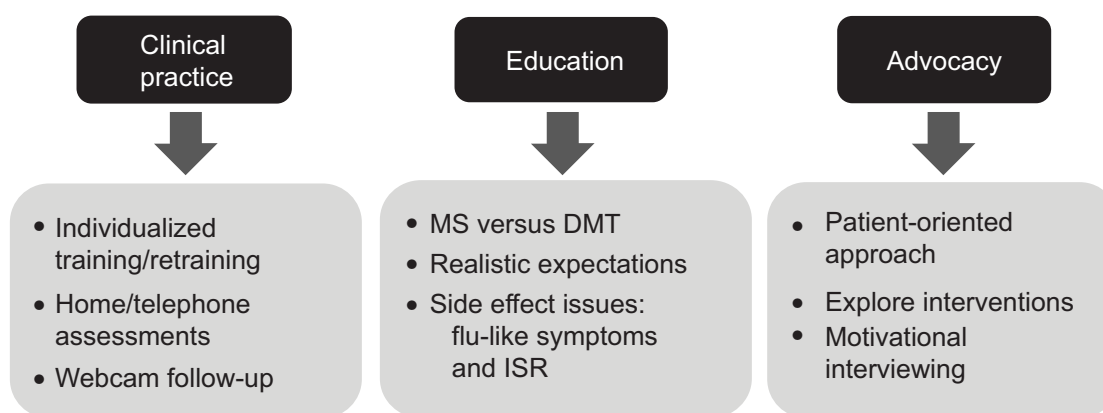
Clinical practice

Education

Advocacy

• Individualized training/retraining
• Home/telephone assessments
• Webcam follow-up

• MS versus DMT
• Realistic expectations
• Side effect issues: flu-like symptoms and ISR

• Patient-oriented approach
• Explore interventions
• Motivational interviewing